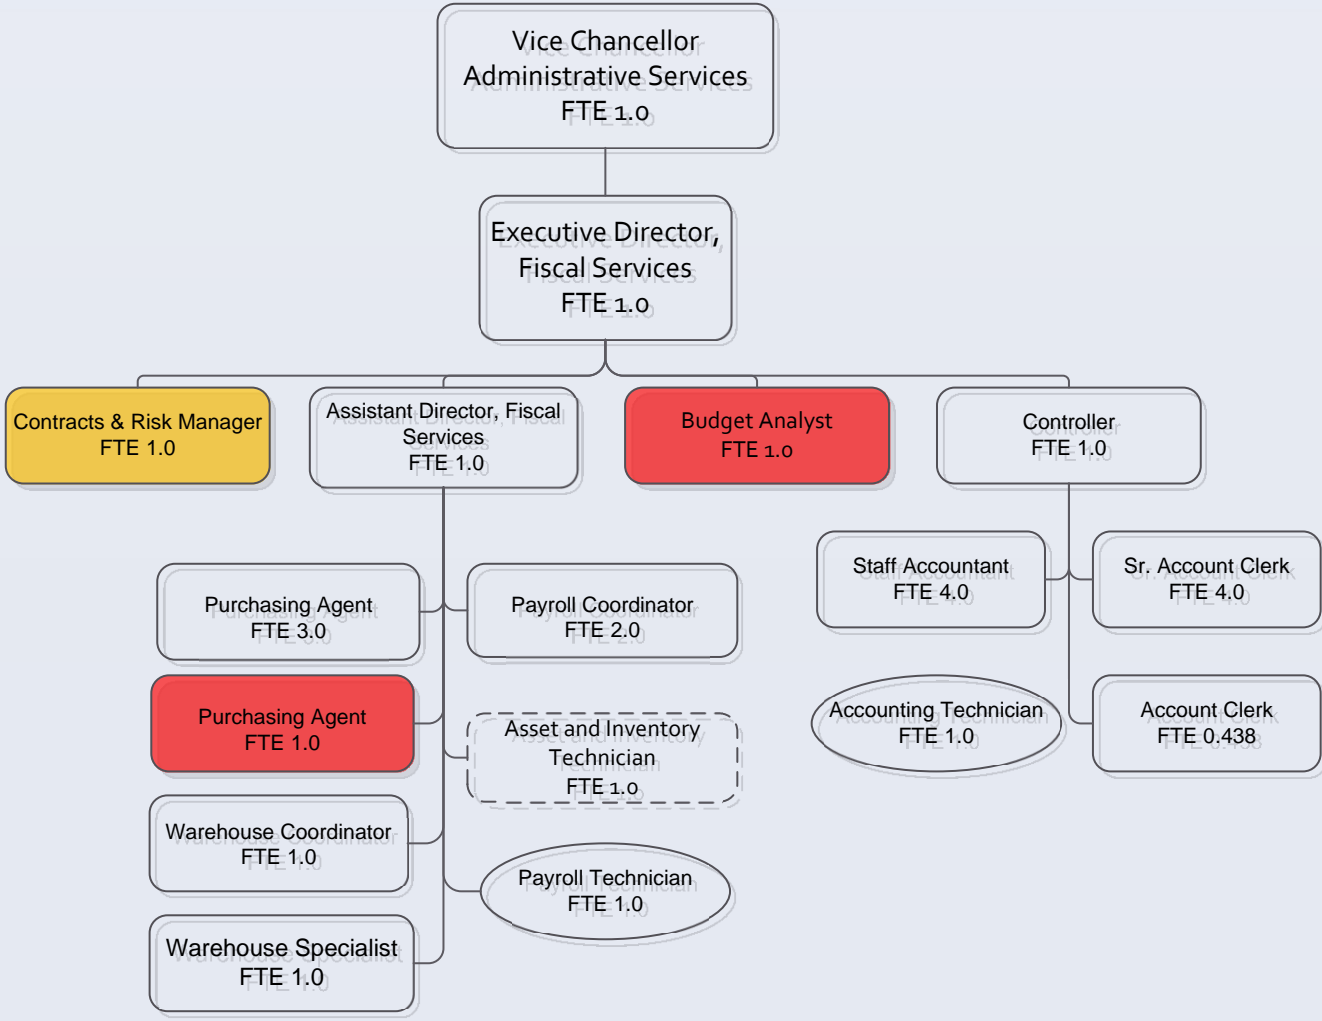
Vice Chancellor
Administrative Services
FTE 1.0

Executive Director,
Fiscal Services
FTE 1.0

Contracts & Risk Manager
FTE 1.0

Assistant Director, Fiscal Services
FTE 1.0

Budget Analyst
FTE 1.0

Controller
FTE 1.0

Purchasing Agent
FTE 3.0

Payroll Coordinator
FTE 2.0

Purchasing Agent
FTE 1.0

Asset and Inventory Technician
FTE 1.0

Warehouse Coordinator
FTE 1.0

Payroll Technician
FTE 1.0

Warehouse Specialist
FTE 1.0

Staff Accountant
FTE 4.0

Sr. Account Clerk
FTE 4.0

Accounting Technician
FTE 1.0

Account Clerk
FTE 0.438